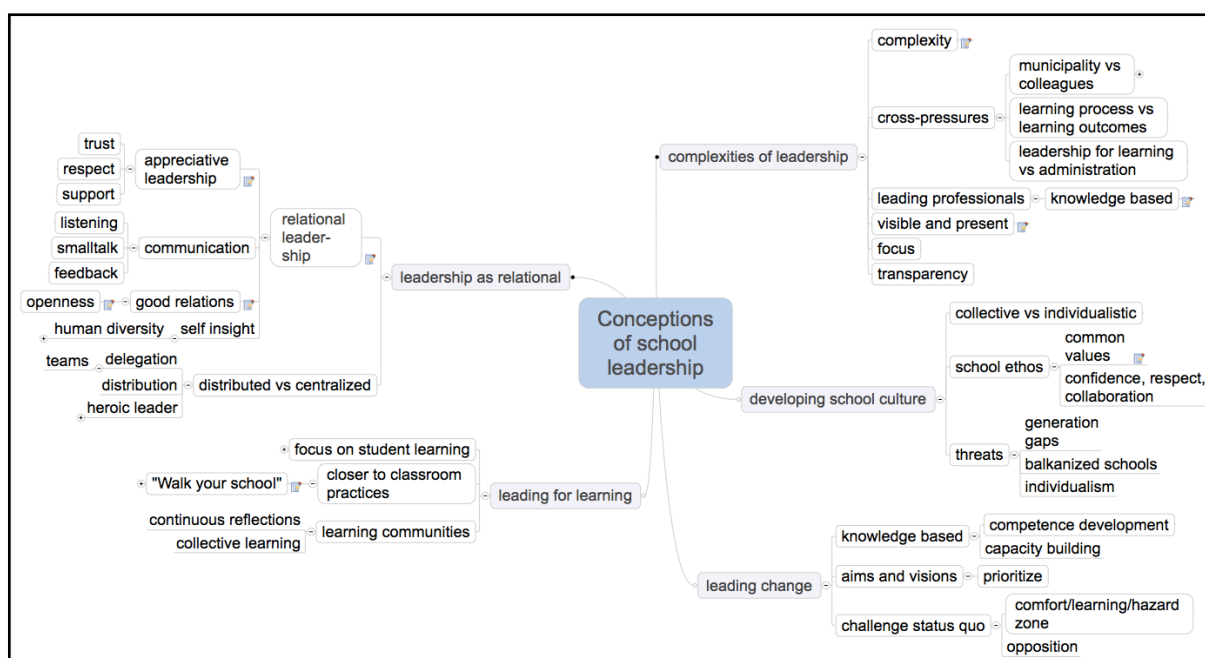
Conceptions of school leadership

complexities of leadership
complexity
cross-pressures
municipality vs colleagues
learning process vs learning outcomes
leadership for learning vs administration
leading professionals
knowledge based
visible and present
focus
transparency

developing school culture
collective vs individualistic
school ethos
common values
confidence, respect, collaboration
threats
generation gaps
balkanized schools
individualism

leading change
knowledge based
competence development
capacity building
aims and visions
prioritize
challenge status quo
comfort/learning/hazard zone
opposition

leadership as relational
relational leader-ship
appreciative leadership
trust
respect
support
communication
listening
smalltalk
feedback
good relations
openness
self insight
human diversity
distributed vs centralized
delegation
teams
distribution
heroic leader

leading for learning
focus on student learning
closer to classroom practices
"Walk your school"
learning communities
continuous reflections
collective learning